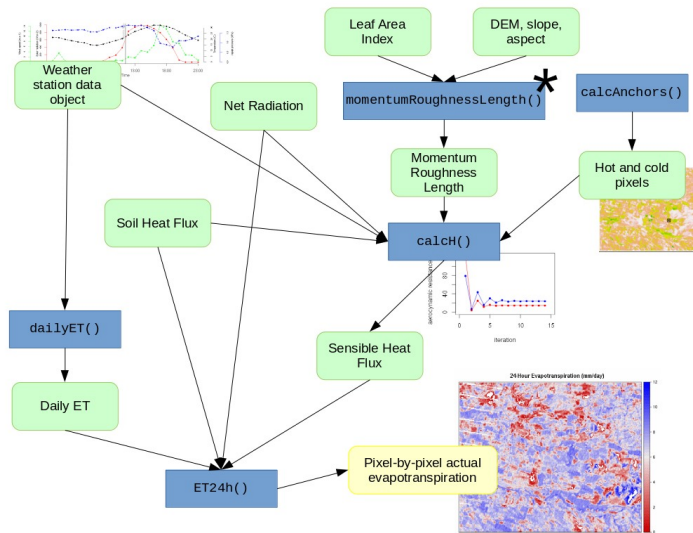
Leaf Area Index

DEM, slope, aspect

Weather station data object

Net Radiation

momentumRoughnessLength()

*

calcAnchors()

Momentum Roughness Length

Hot and cold pixels

Soil Heat Flux

calcH()

Iteration

dailyET()

Sensible Heat Flux

Daily ET

24 Hour Evapotranspiration (mm/day)

ET24h()

Pixel-by-pixel actual evapotranspiration